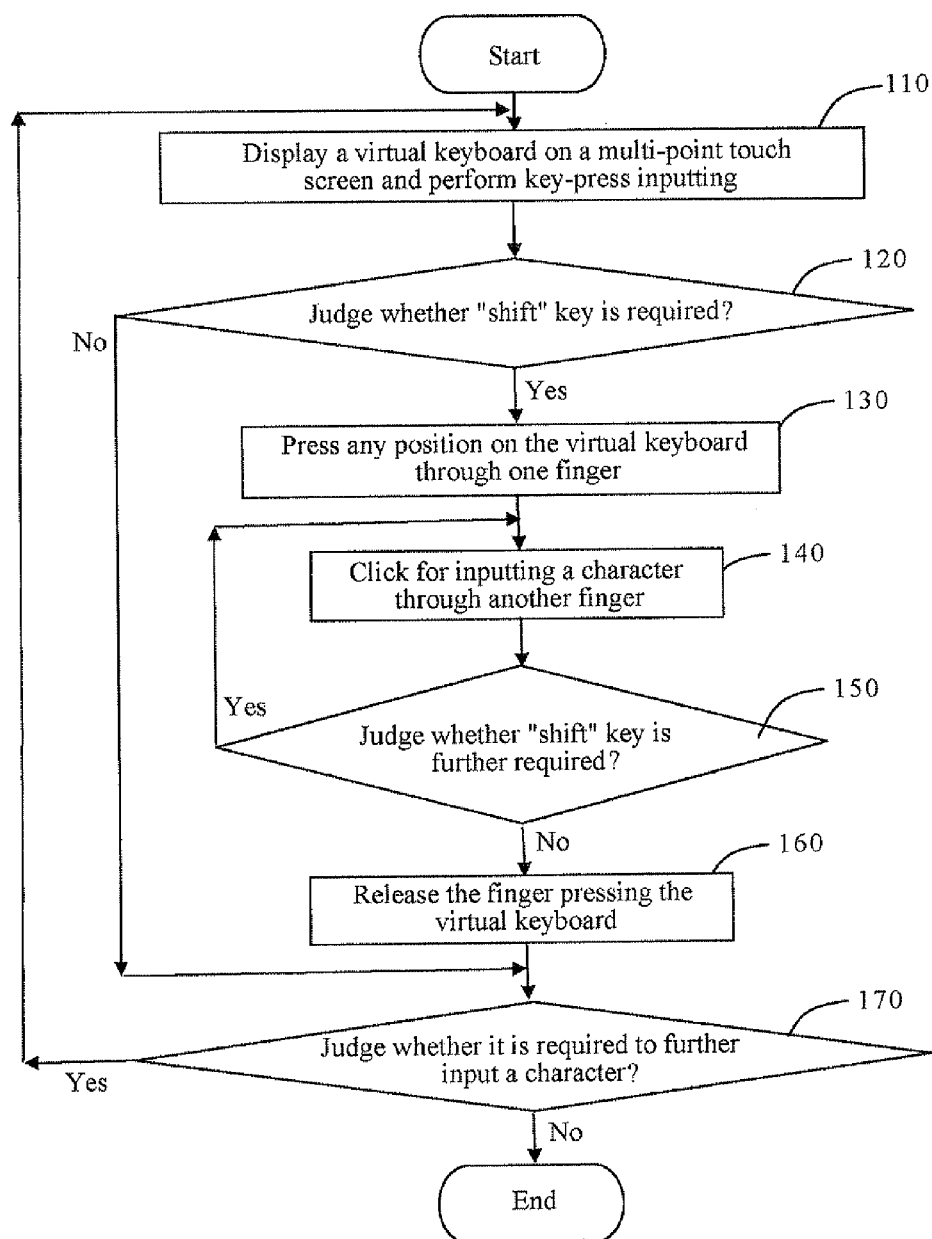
Start

110

Display a virtual keyboard on a multi-point touch screen and perform key-press inputting

120

Judge whether "shift" key is required?

No

Yes

130

Press any position on the virtual keyboard through one finger

140

Click for inputting a character through another finger

Yes

150

Judge whether "shift" key is further required?

No

160

Release the finger pressing the virtual keyboard

170

Judge whether it is required to further input a character?

Yes

No

End